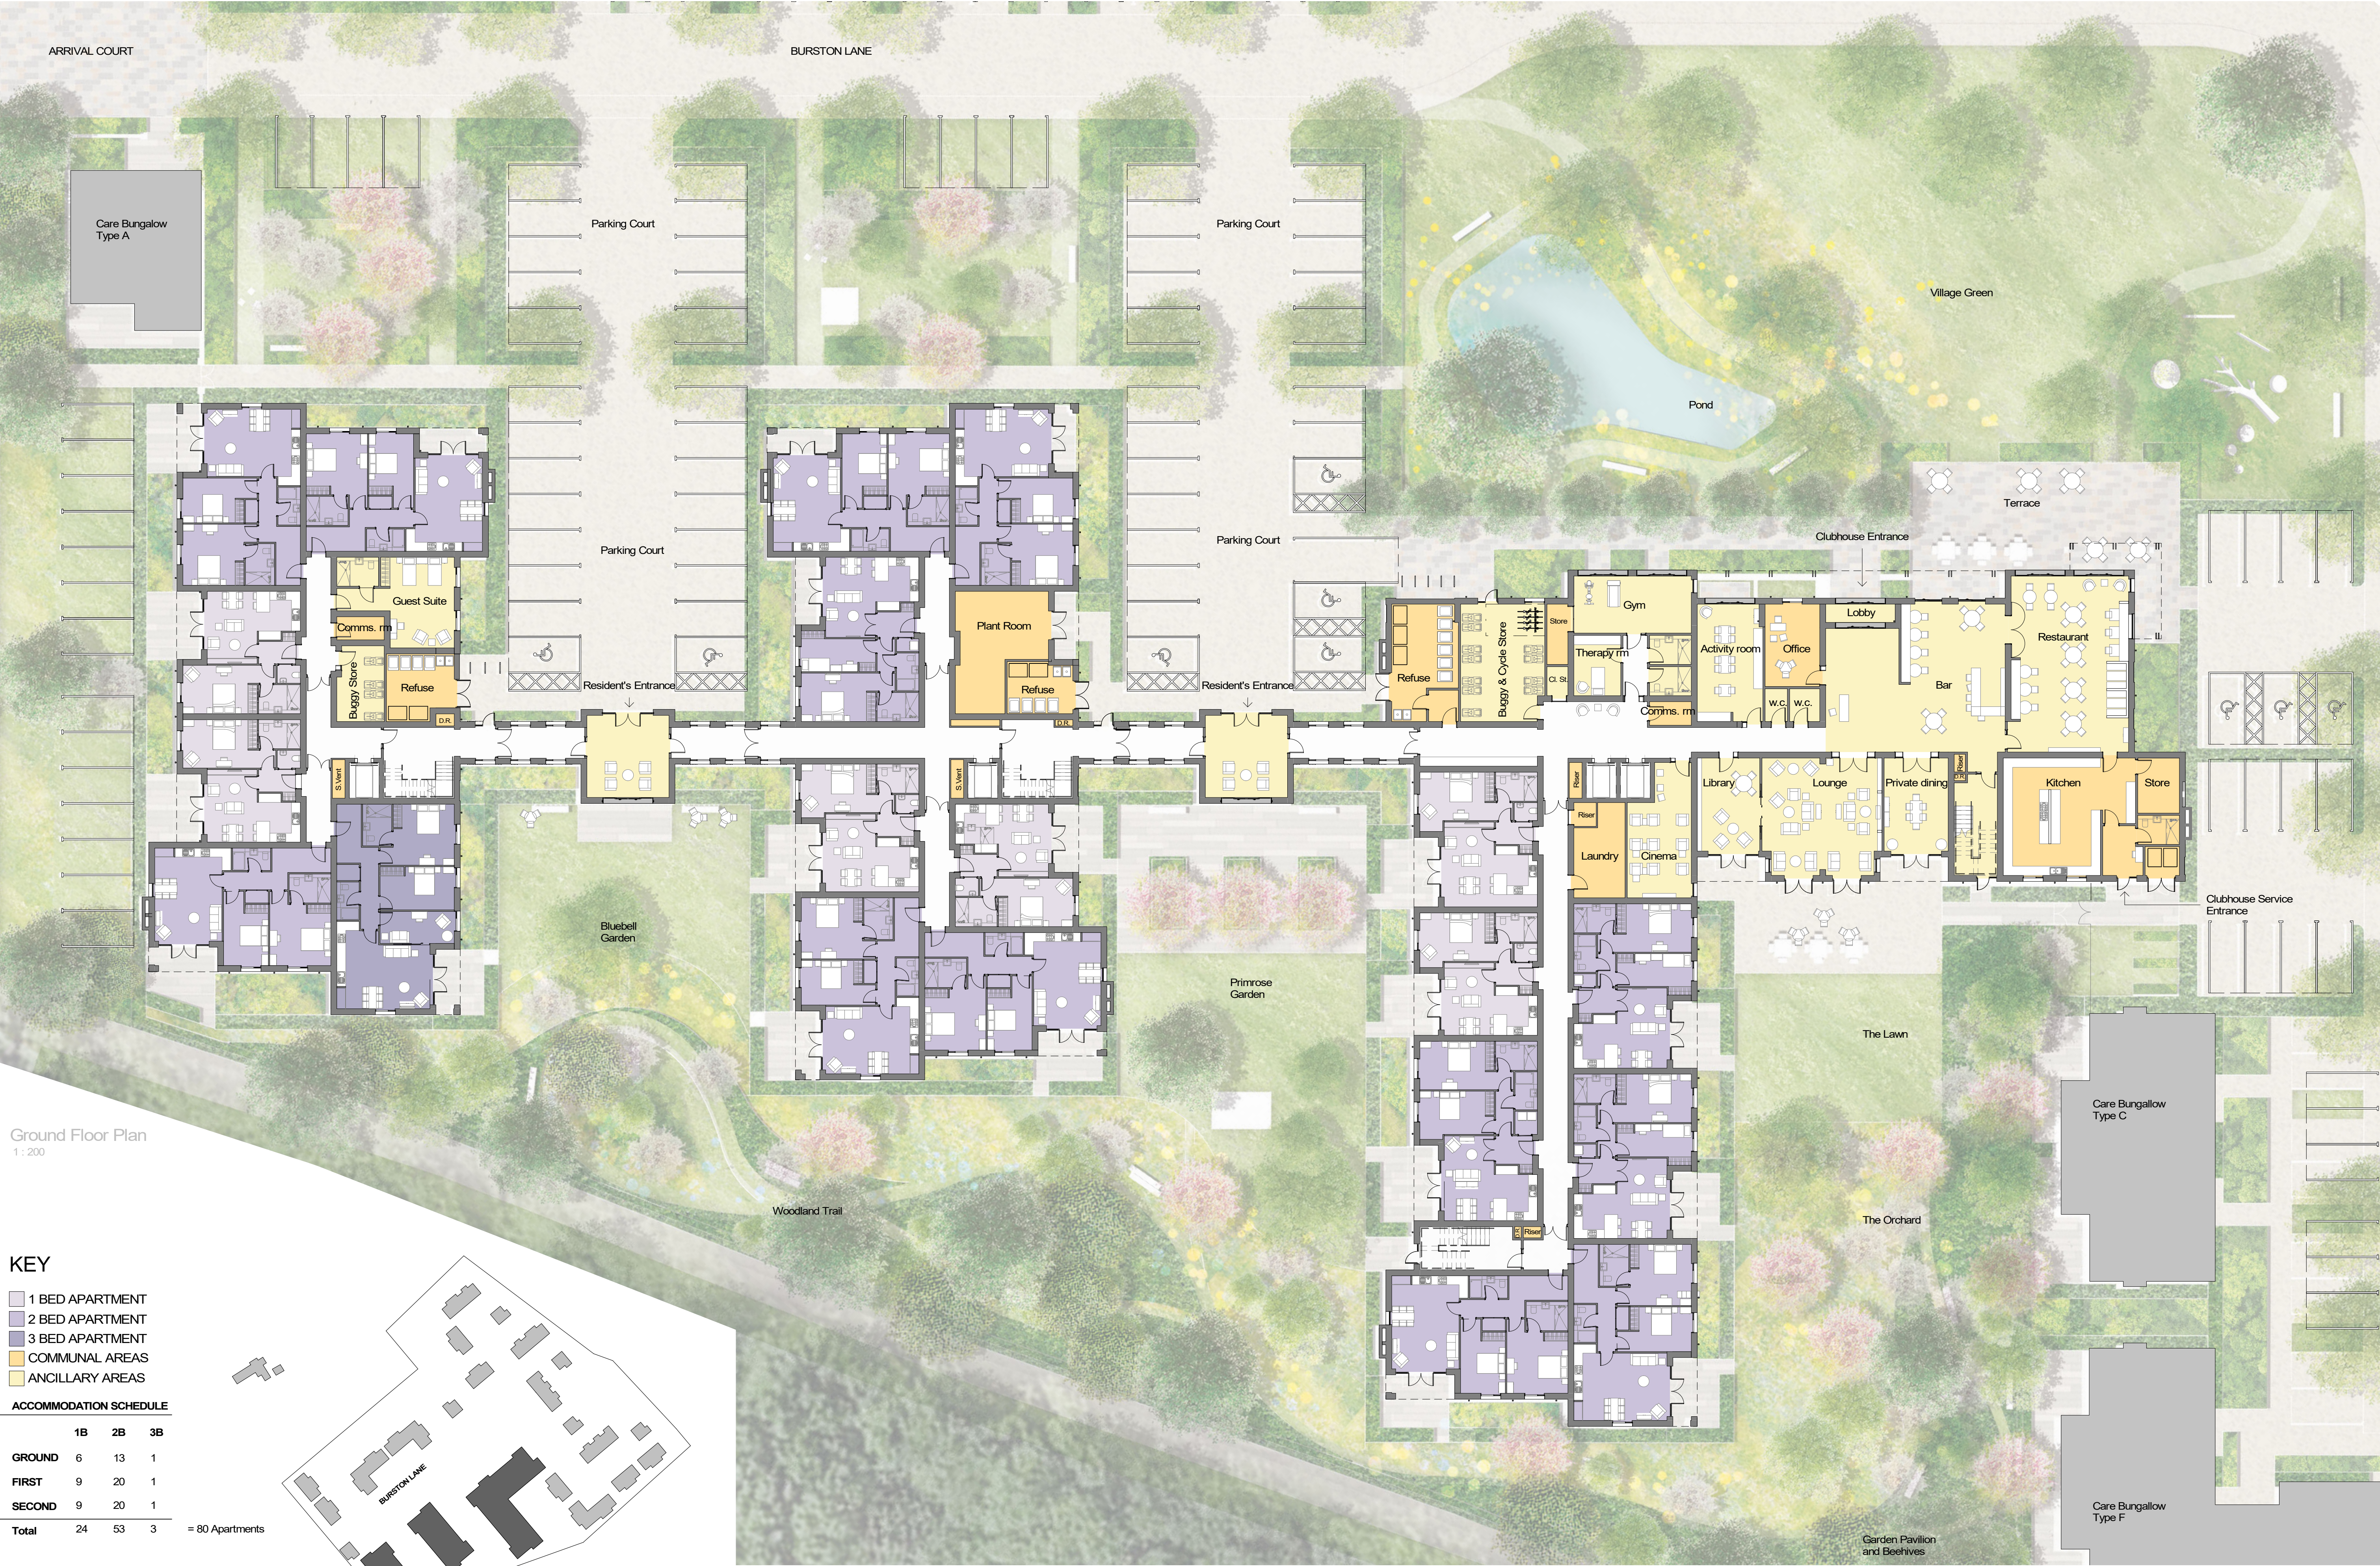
ARRIVAL COURT

BURSTON LANE

Care Bungalow Type A

Parking Court

Parking Court

Village Green

Pond

Terrace

Parking Court

Parking Court

Clubhouse Entrance

Guest Suite

Comms. rm

Buggy Store

Refuse

D.R.

Resident's Entrance

Plant Room

Refuse

D.R.

Resident's Entrance

Refuse

Buggy & Cycle Store

Store

Cl. St.

Gym

Therapy rm

Comms. rm

Activity room

Office

W.C.

W.C.

Lobby

Bar

Restaurant

S.Vent

S.Vent

Riser

Riser

Laundry

Cinema

Library

Lounge

Private dining

Riser

Kitchen

Store

Clubhouse Service Entrance

Bluebell Garden

Primrose Garden

The Lawn

Care Bungallow Type C

Ground Floor Plan

1 : 200

Woodland Trail

The Orchard

Riser

KEY

1 BED APARTMENT

2 BED APARTMENT

3 BED APARTMENT

COMMUNAL AREAS

ANCILLARY AREAS

ACCOMMODATION SCHEDULE

| | 1B | 2B | 3B |
|---|---|---|---|
| GROUND | 6 | 13 | 1 |
| FIRST | 9 | 20 | 1 |
| SECOND | 9 | 20 | 1 |
| Total | 24 | 53 | 3 |

= 80 Apartments

BURSTON LANE

Care Bungallow Type F

Garden Pavilion and Beehives